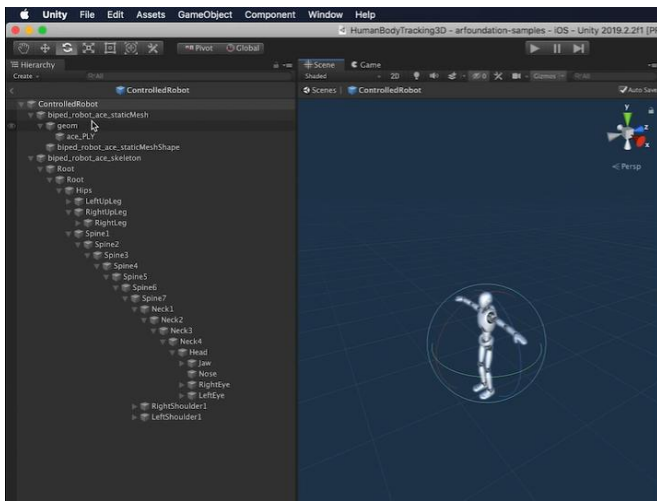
Unity File Edit Assets GameObject Component Window Help

HumanBodyTracking3D - arfoundation-samples - iOS - Unity 2019.2.2f1 [P

Pivot Global

Hierarchy

Create

All

ControlledRobot

ControlledRobot
biped_robot_ace_staticMesh
geom
ace_PLY
biped_robot_ace_staticMeshShape
biped_robot_ace_skeleton
Root
Root
Hips
LeftUpLeg
RightUpLeg
RightLeg
Spine1
Spine2
Spine3
Spine4
Spine5
Spine6
Spine7
Neck1
Neck2
Neck3
Neck4
Head
Jaw
Nose
RightEye
LeftEye
RightShoulder1
LeftShoulder1

Scene Game

Shaded 2D 0 Gizmos All

Scenes ControlledRobot

Auto Save

y
z
x

Persp